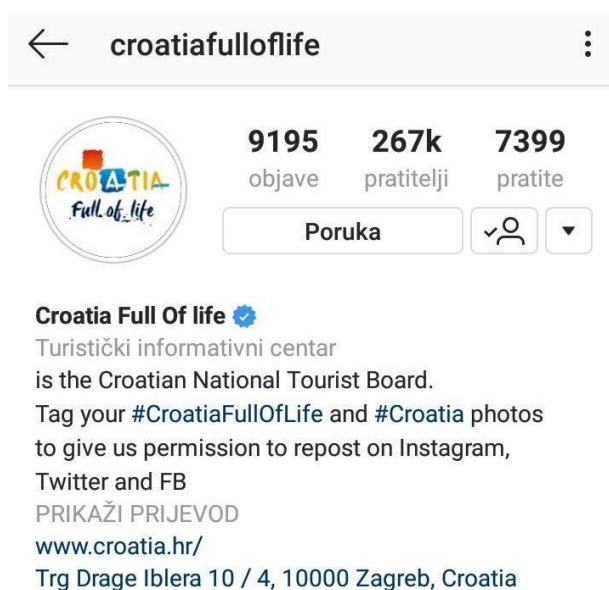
croatiafulloflife

CROATIA
Full of life

| 9195 | 267k | 7399 |
|---|---|---|
| objave | pratitelji | pratite |

Poruka

Croatia Full Of life
Turistički informativni centar
is the Croatian National Tourist Board.
Tag your #CroatiaFullOfLife and #Croatia photos to give us permission to repost on Instagram, Twitter and FB
PRIKAŽI PRIJEVOD
www.croatia.hr/
Trg Drage Iblera 10 / 4, 10000 Zagreb, Croatia